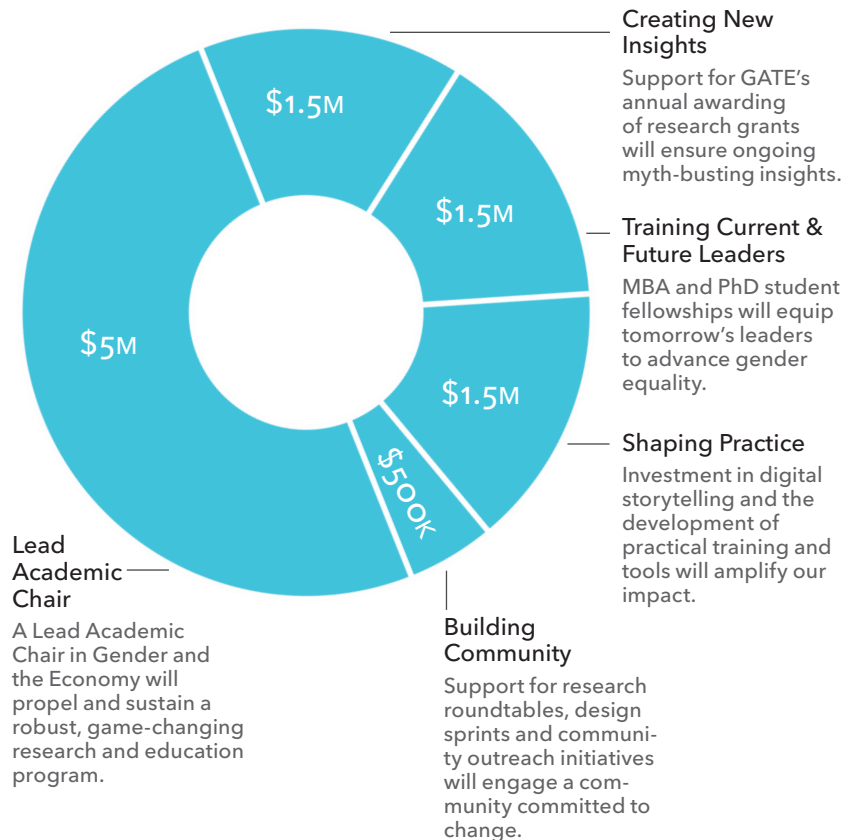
$1.5M

$1.5M

$1.5M

$5M

$500K

Creating New Insights

Support for GATE's annual awarding of research grants will ensure ongoing myth-busting insights.

Training Current & Future Leaders

MBA and PhD student fellowships will equip tomorrow's leaders to advance gender equality.

Shaping Practice

Investment in digital storytelling and the development of practical training and tools will amplify our impact.

Lead Academic Chair

A Lead Academic Chair in Gender and the Economy will propel and sustain a robust, game-changing research and education program.

Building Community

Support for research roundtables, design sprints and community outreach initiatives will engage a community committed to change.